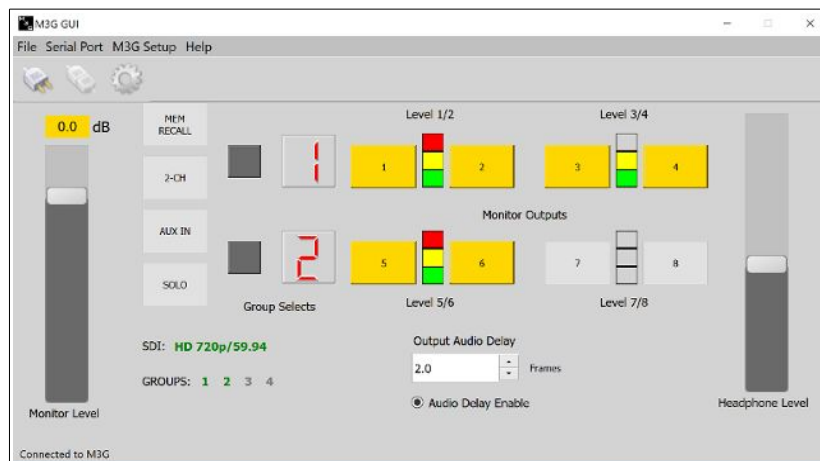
M3G GUI

File Serial Port M3G Setup Help

0.0 dB

MEM RECALL

2-CH

AUX IN

SOLO

1

2

Group Selects

Level 1/2

1 2

Level 3/4

3 4

Monitor Outputs

5 6

7 8

Level 5/6

Level 7/8

SDI: HD 720p/59.94

GROUPS: 1 2 3 4

Output Audio Delay

2.0

Frames

Audio Delay Enable

Monitor Level

Headphone Level

Connected to M3G